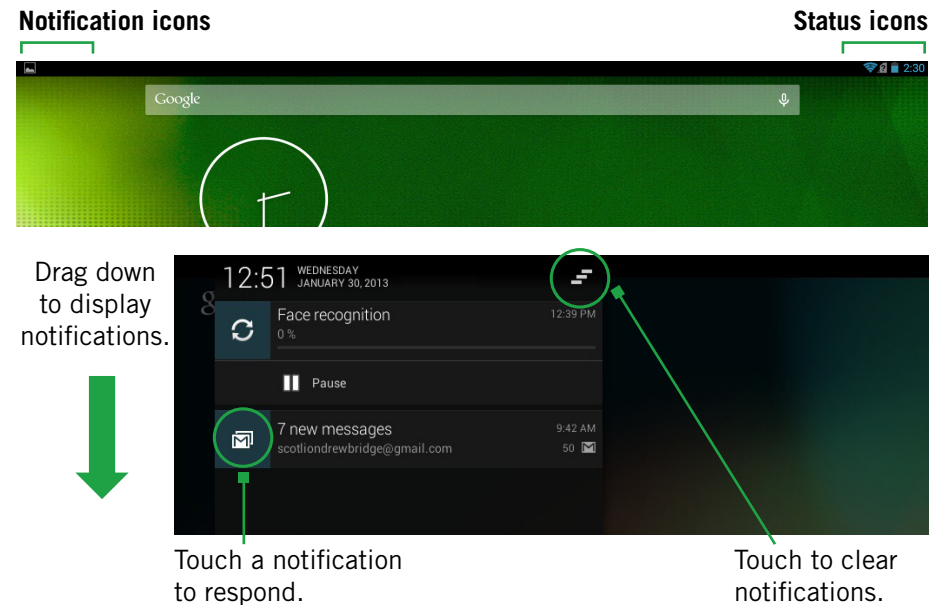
Notification icons

Status icons

2:30

Google

Drag down to display notifications.

12:51 WEDNESDAY JANUARY 30, 2013

Face recognition

0 %

12:39 PM

Pause

7 new messages

scotliondrewbridge@gmail.com

9:42 AM

50

Touch a notification to respond.

Touch to clear notifications.